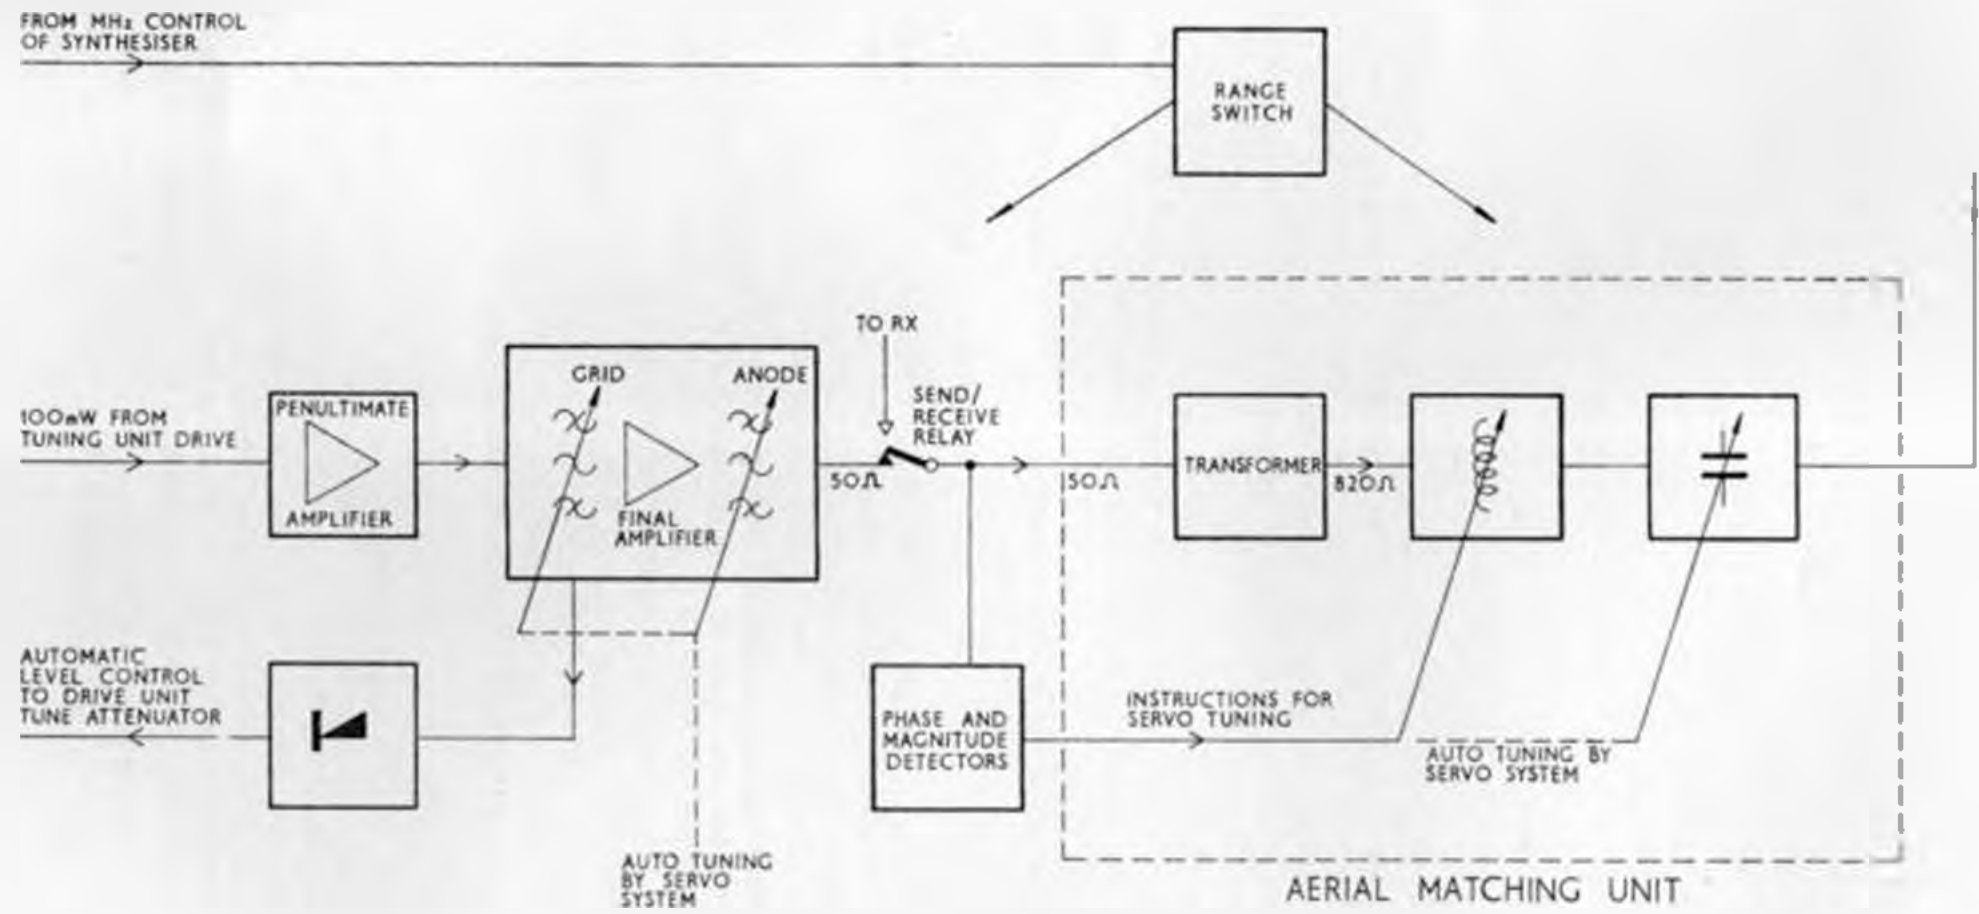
FROM MHz CONTROL OF SYNTHESISER

RANGE SWITCH

TO RX

100mW FROM TUNING UNIT DRIVE

PENULTIMATE

AMPLIFIER

GRID

ANODE

FINAL AMPLIFIER

SEND/ RECEIVE RELAY

50Ω

50Ω

TRANSFORMER

82Ω

AUTOMATIC LEVEL CONTROL TO DRIVE UNIT TUNE ATTENUATOR

PHASE AND MAGNITUDE DETECTORS

INSTRUCTIONS FOR SERVO TUNING

AUTO TUNING BY SERVO SYSTEM

AUTO TUNING BY SERVO SYSTEM

AERIAL MATCHING UNIT